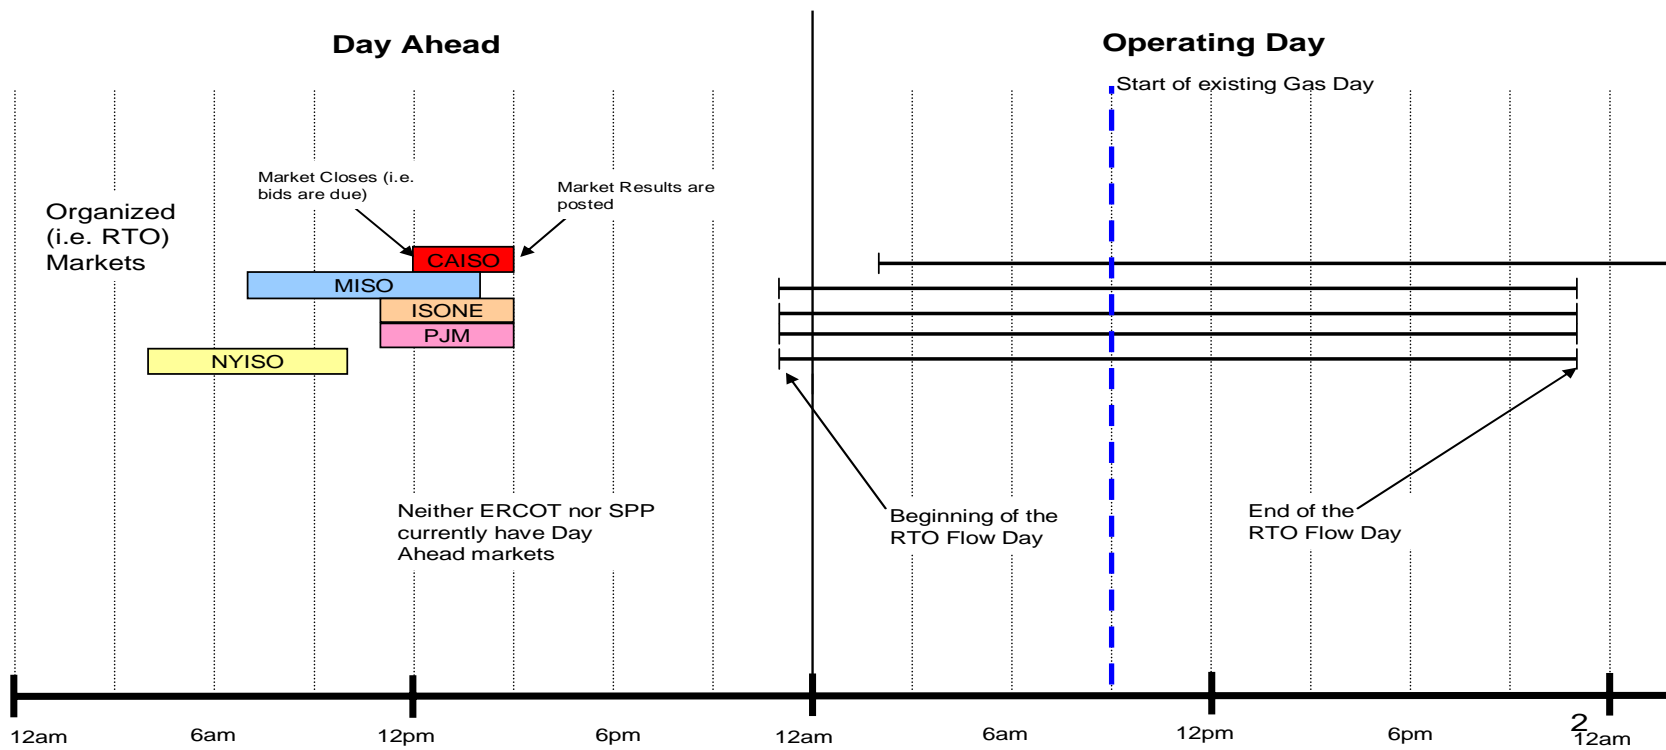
Day Ahead

Operating Day

Start of existing Gas Day

Organized (i.e. RTO) Markets

Market Closes (i.e. bids are due)

Market Results are posted

CAISO

MISO

ISONE

PJM

NYISO

Neither ERCOT nor SPP currently have Day Ahead markets

Beginning of the RTO Flow Day

End of the RTO Flow Day

12am

6am

12pm

6pm

12am

6am

12pm

6pm

2

12am